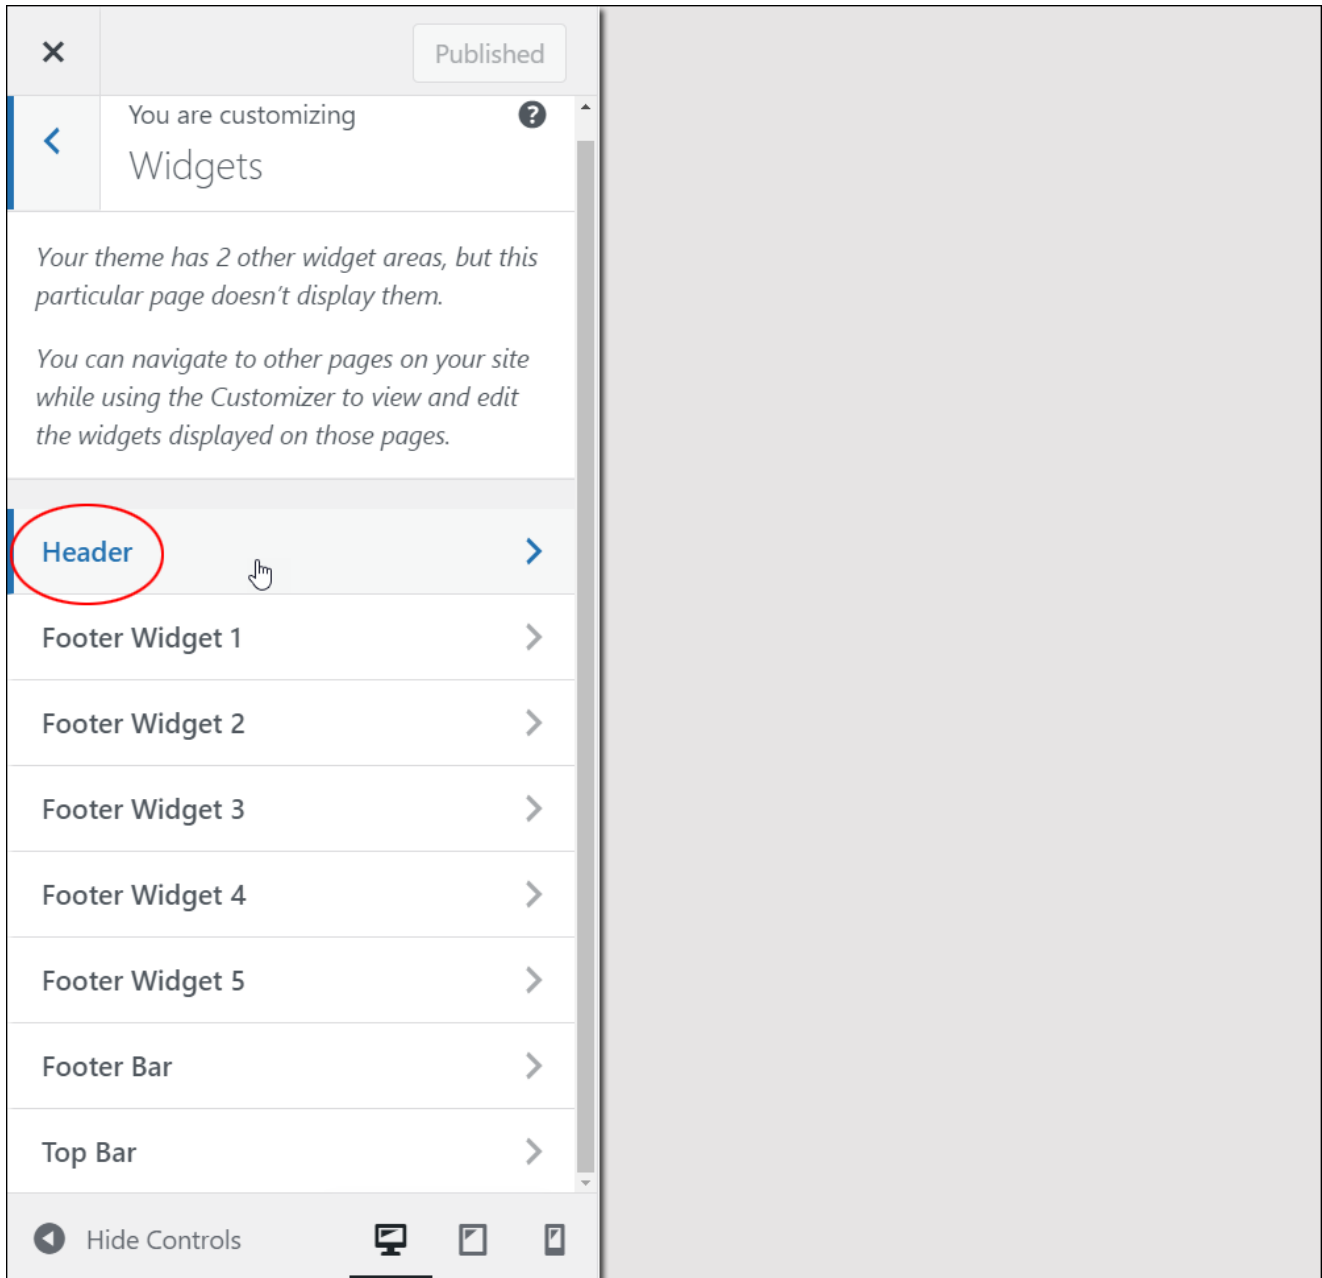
×

Published

You are customizing

Widgets

Your theme has 2 other widget areas, but this particular page doesn't display them.

You can navigate to other pages on your site while using the Customizer to view and edit the widgets displayed on those pages.

Header

Footer Widget 1

Footer Widget 2

Footer Widget 3

Footer Widget 4

Footer Widget 5

Footer Bar

Top Bar

Hide Controls